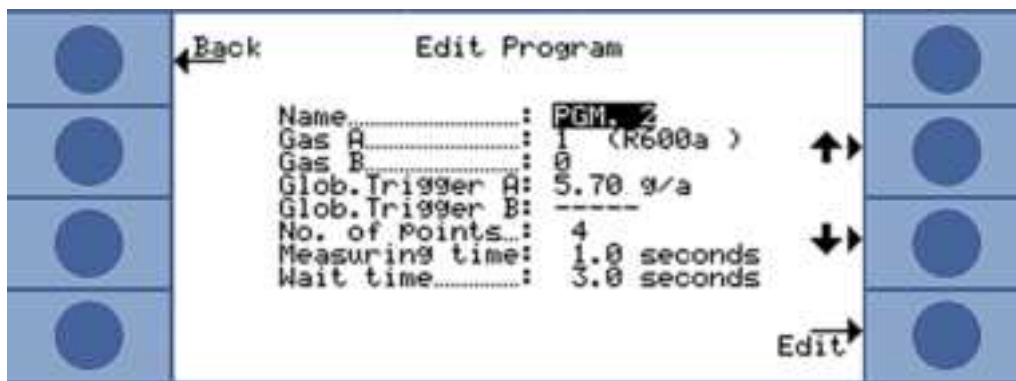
Back

Edit Program

Name........: PGM. 2
Gas A........: 1 (R600a )
Gas B........: 0
Glob.Trigger A: 5.70 g/a
Glob.Trigger B: -----
No. of Points..: 4
Measuring time: 1.0 seconds
Wait time........: 3.0 seconds

Edit